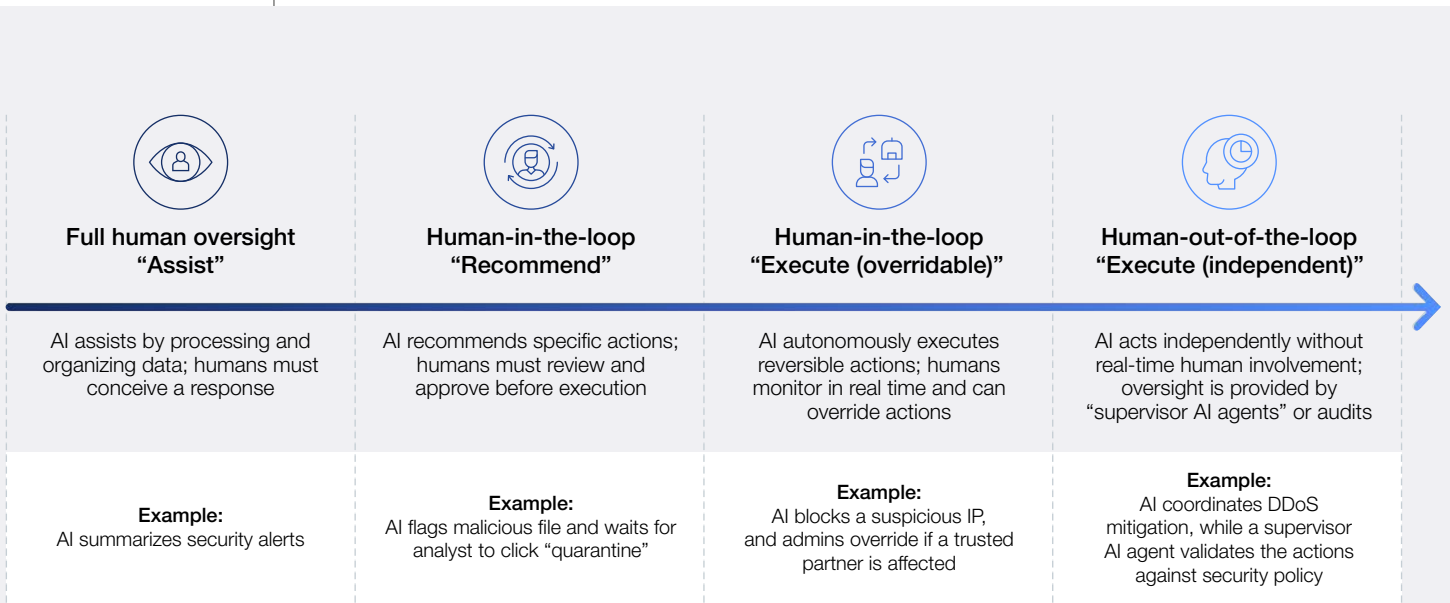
Full human oversight
“Assist”

AI assists by processing and organizing data; humans must conceive a response

Example:
AI summarizes security alerts

Human-in-the-loop
“Recommend”

AI recommends specific actions; humans must review and approve before execution

Example:
AI flags malicious file and waits for analyst to click “quarantine”

Human-in-the-loop
“Execute (overridable)”

AI autonomously executes reversible actions; humans monitor in real time and can override actions

Example:
AI blocks a suspicious IP, and admins override if a trusted partner is affected

Human-out-of-the-loop
“Execute (independent)”

AI acts independently without real-time human involvement; oversight is provided by “supervisor AI agents” or audits

Example:
AI coordinates DDoS mitigation, while a supervisor AI agent validates the actions against security policy